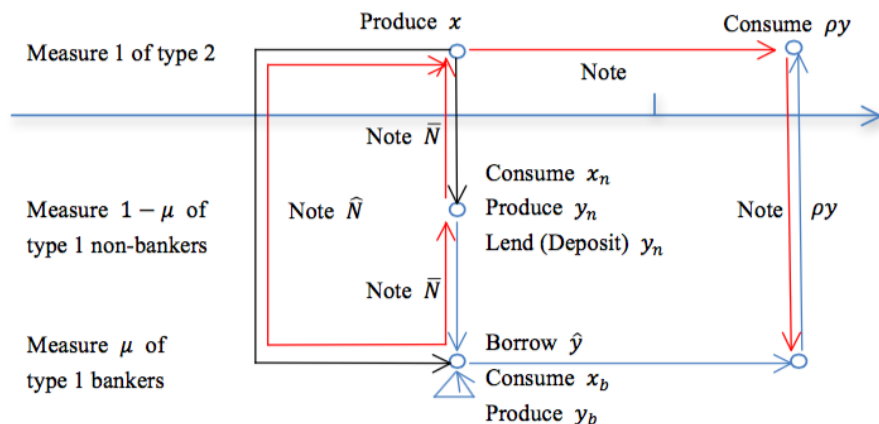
Measure 1 of type 2

Produce $x$

Consume $\rho y$

Note

Note $\bar{N}$

Measure $1-\mu$ of type 1 non-bankers

Note $\hat{N}$

Consume $x_n$

Produce $y_n$

Lend (Deposit) $y_n$

Note $\rho y$

Note $\bar{N}$

Measure $\mu$ of type 1 bankers

Borrow $\hat{y}$

Consume $x_b$

Produce $y_b$